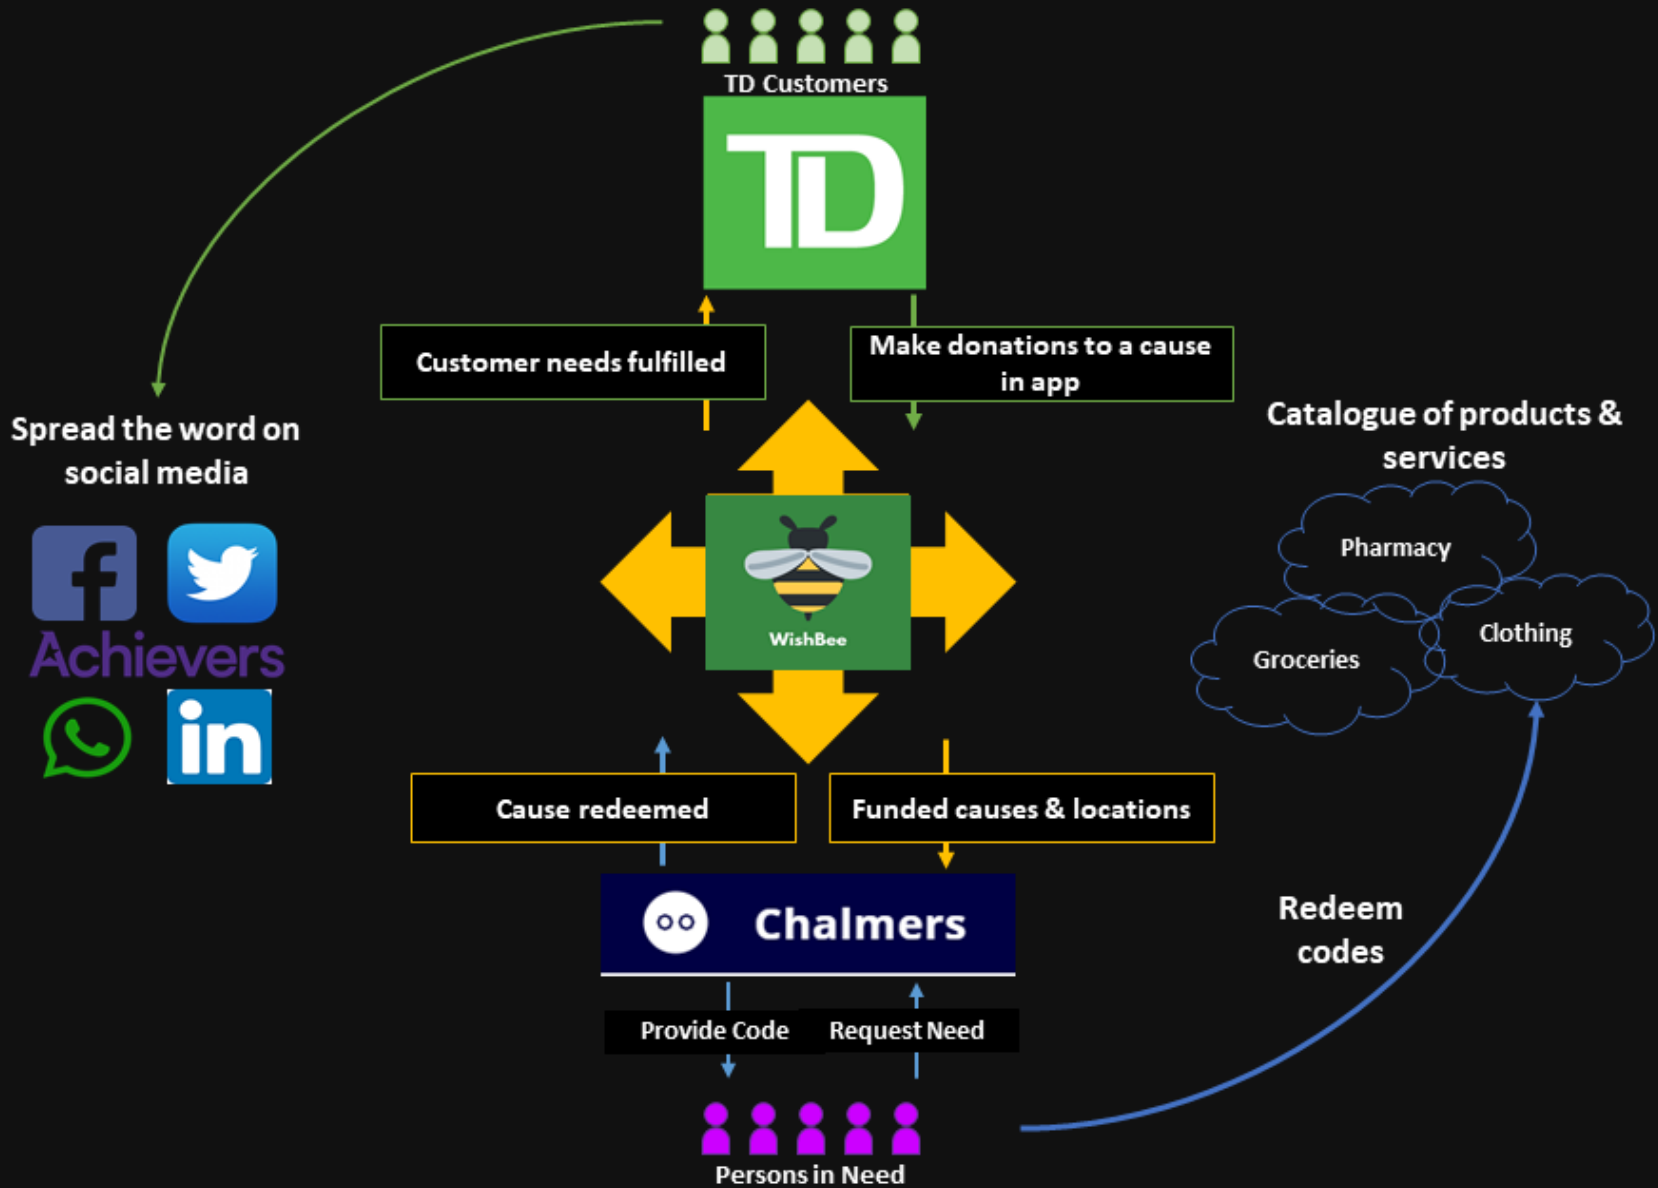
TD Customers

TD

Customer needs fulfilled

Make donations to a cause in app

Spread the word on social media

f

Achievers

in

WishBee

Catalogue of products & services

Pharmacy

Groceries

Clothing

Cause redeemed

Funded causes & locations

Chalmers

Provide Code

Request Need

Redeem codes

Persons in Need